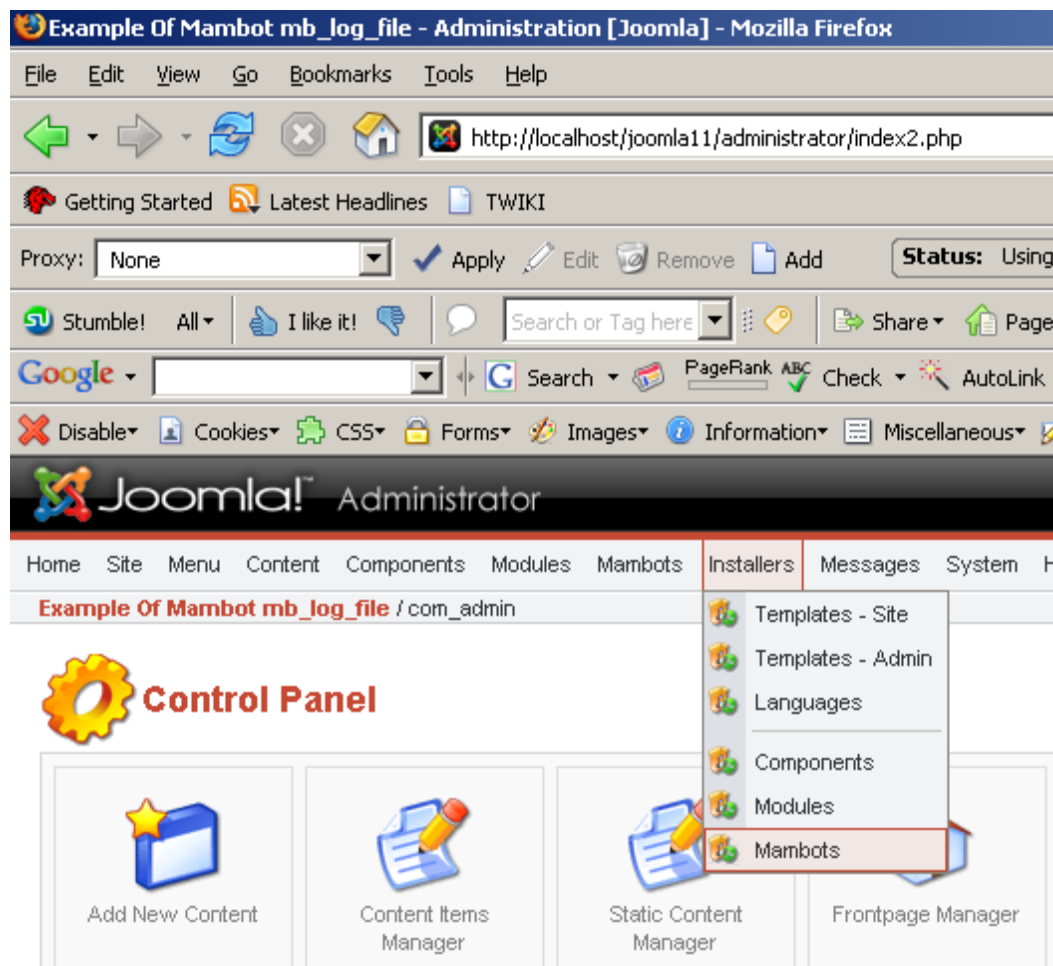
Example Of Mambot mb_log_file - Administration [Joomla] - Mozilla Firefox

File Edit View Go Bookmarks Tools Help

http://localhost/joomla11/administrator/index2.php

Getting Started Latest Headlines TWIKI

Proxy: None Apply Edit Remove Add Status: Using

Stumble! All I like it! Search or Tag here Share Page

Google Search PageRank Check AutoLink

Disable Cookies CSS Forms Images Information Miscellaneous

Joomla! Administrator

Home Site Menu Content Components Modules Mambots Installers Messages System

Example Of Mambot mb_log_file / com_admin

Templates - Site
Templates - Admin
Languages
Components
Modules
Mambots

Control Panel

Add New Content

Content Items Manager

Static Content Manager

Frontpage Manager